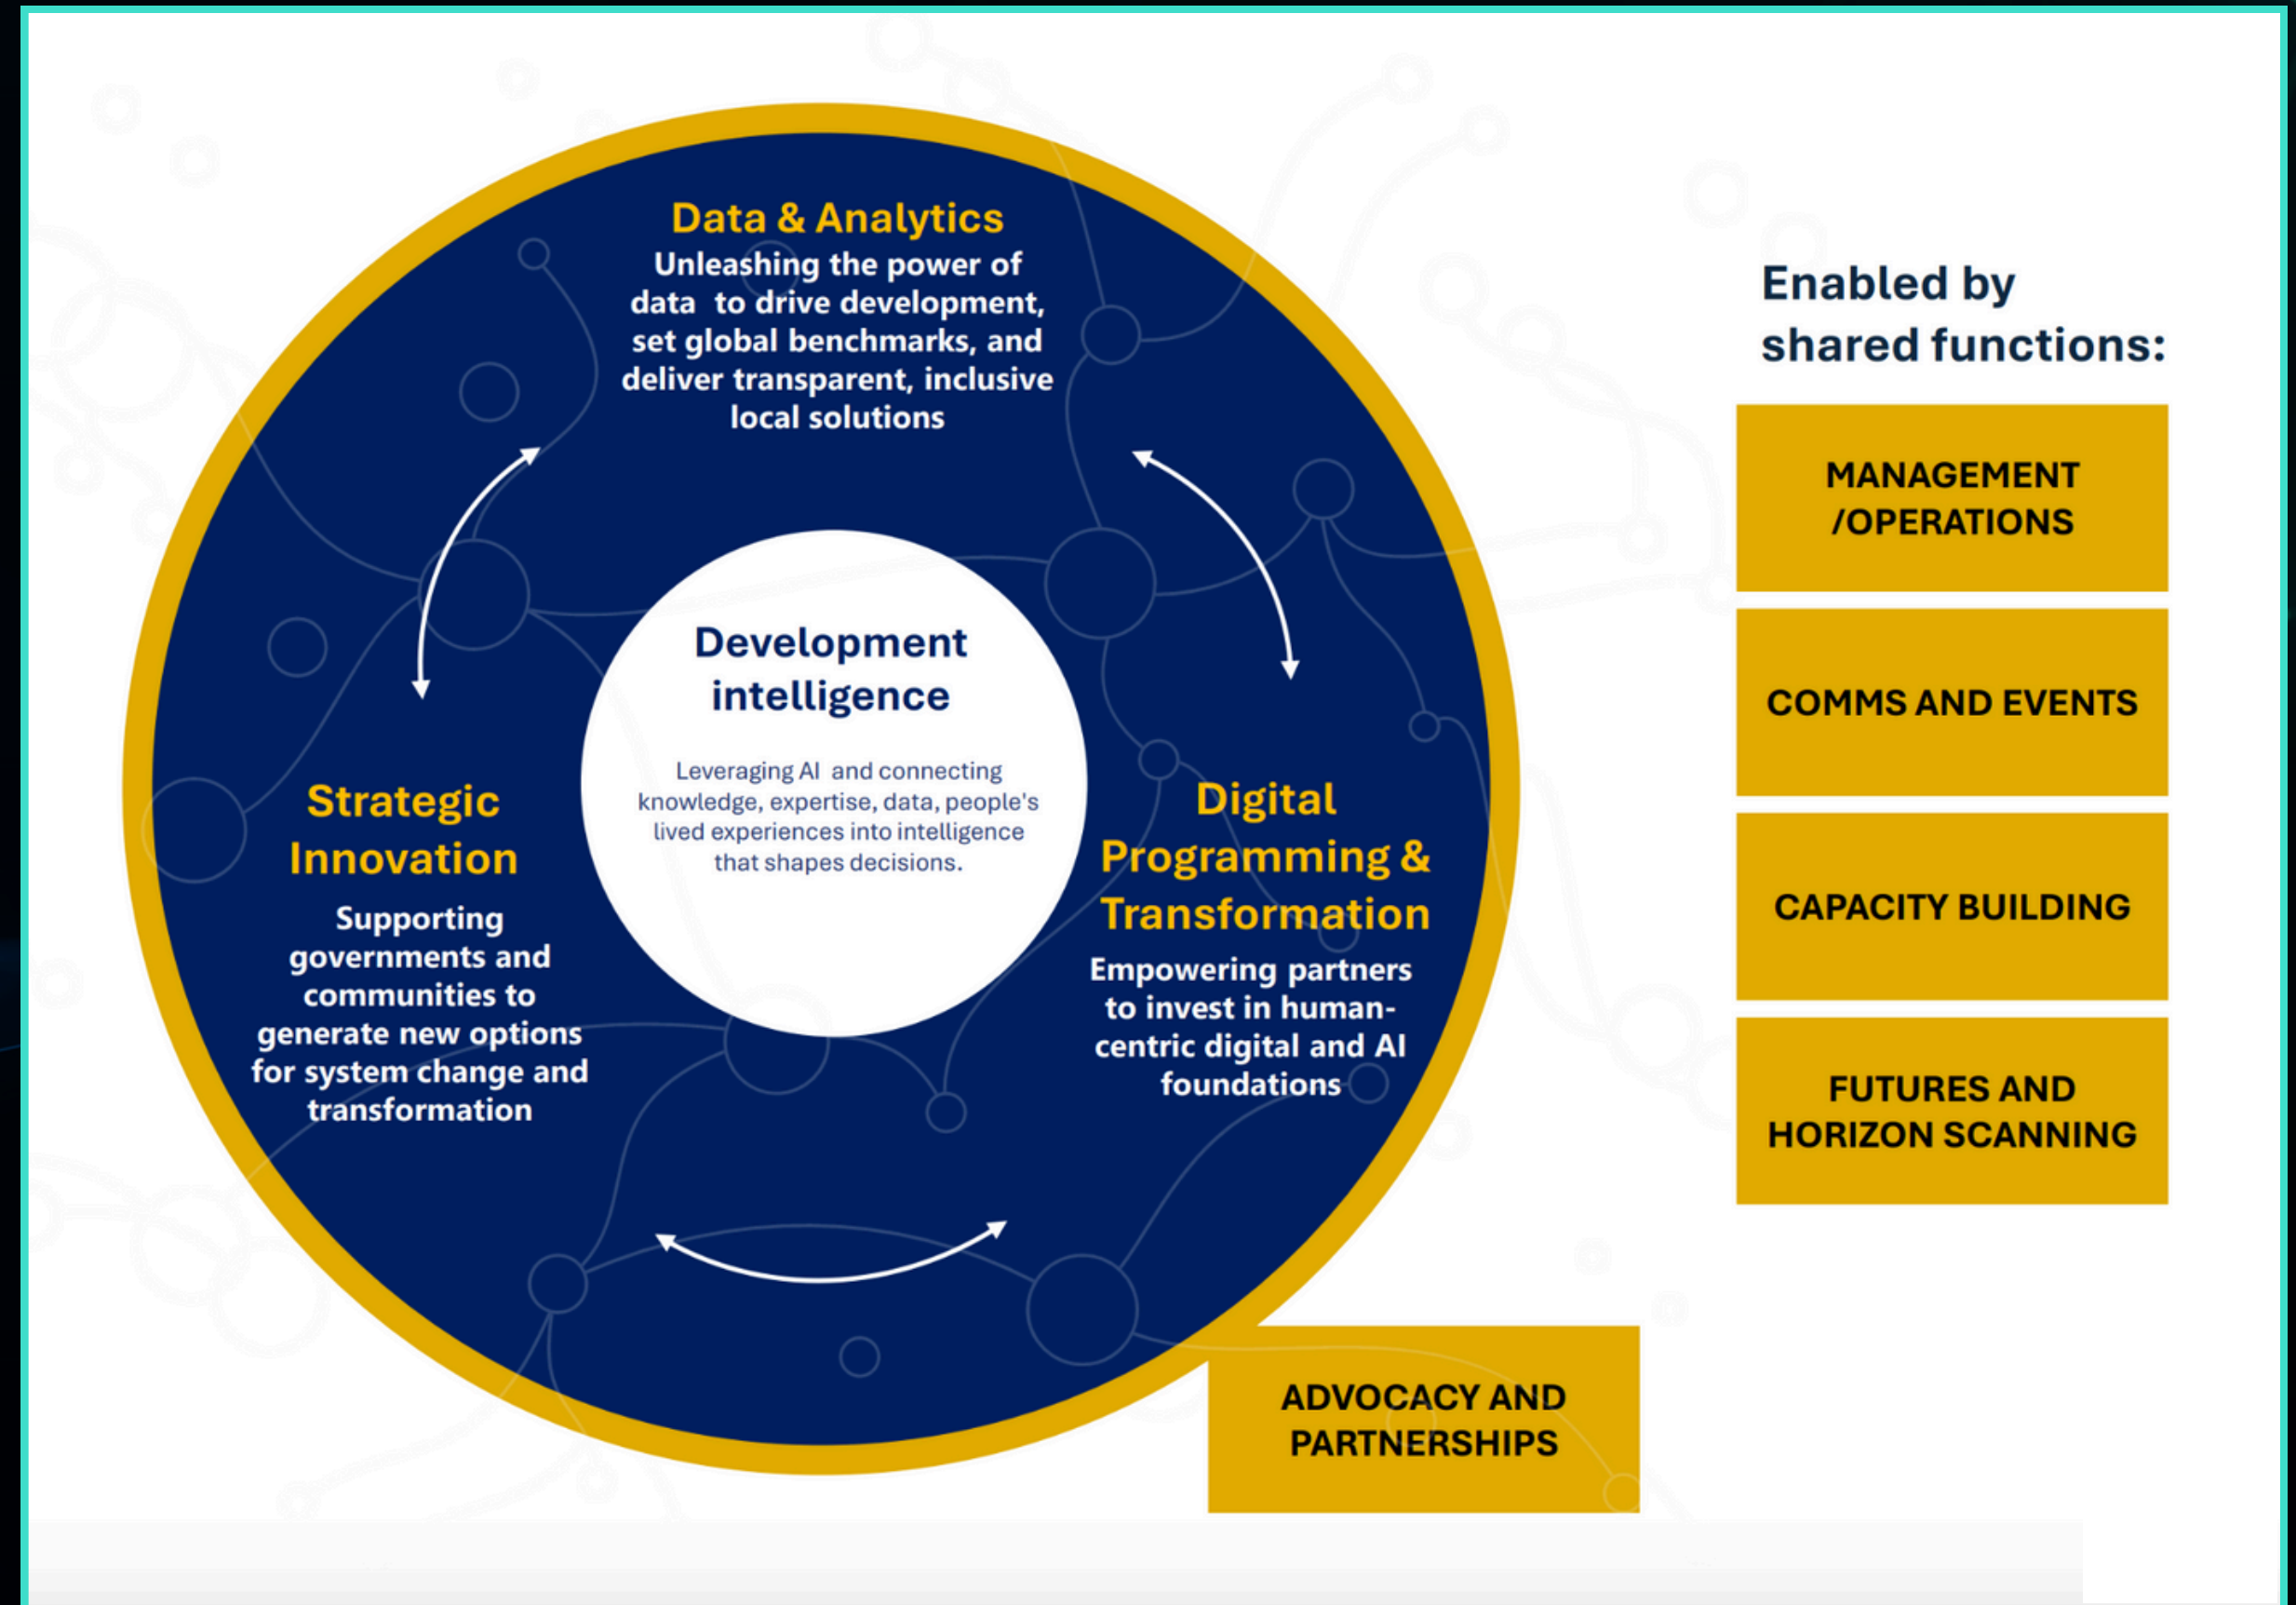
Data & Analytics
Unleashing the power of data to drive development, set global benchmarks, and deliver transparent, inclusive local solutions

Development intelligence

Leveraging AI and connecting knowledge, expertise, data, people's lived experiences into intelligence that shapes decisions.

Strategic Innovation
Supporting governments and communities to generate new options for system change and transformation

Digital Programming & Transformation
Empowering partners to invest in human-centric digital and AI foundations

Enabled by shared functions:

MANAGEMENT /OPERATIONS

COMMS AND EVENTS

CAPACITY BUILDING

FUTURES AND HORIZON SCANNING

ADVOCACY AND PARTNERSHIPS